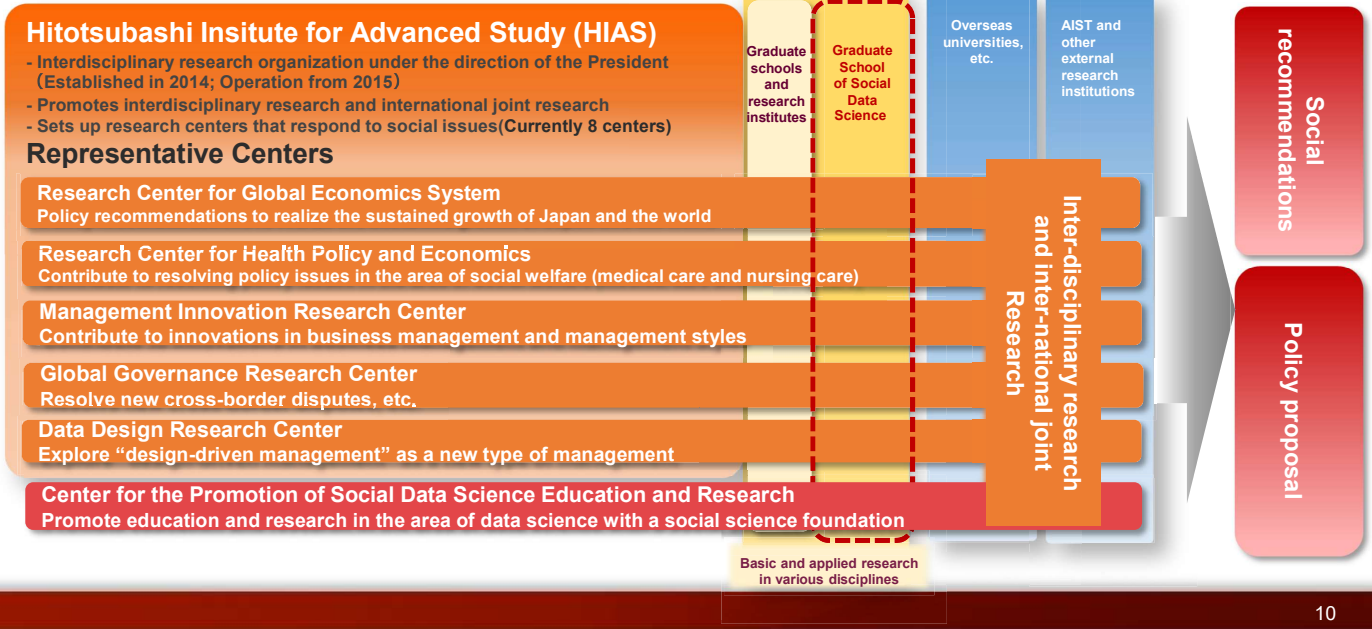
Hitotsubashi Insitute for Advanced Study (HIAS)
- Interdisciplinary research organization under the direction of the President (Established in 2014; Operation from 2015)
- Promotes interdisciplinary research and international joint research
- Sets up research centers that respond to social issues(Currently 8 centers)

Representative Centers

Graduate schools and research institutes

Graduate School of Social Data Science

Overseas universities, etc.

AIST and other external research institutions

Research Center for Global Economics System
Policy recommendations to realize the sustained growth of Japan and the world

Research Center for Health Policy and Economics
Contribute to resolving policy issues in the area of social welfare (medical care and nursing care)

Management Innovation Research Center
Contribute to innovations in business management and management styles

Global Governance Research Center
Resolve new cross-border disputes, etc.

Data Design Research Center
Explore “design-driven management” as a new type of management

Center for the Promotion of Social Data Science Education and Research
Promote education and research in the area of data science with a social science foundation

Inter-disciplinary research and inter-national joint Research

Social recommendations

Policy proposal

Basic and applied research in various disciplines

10